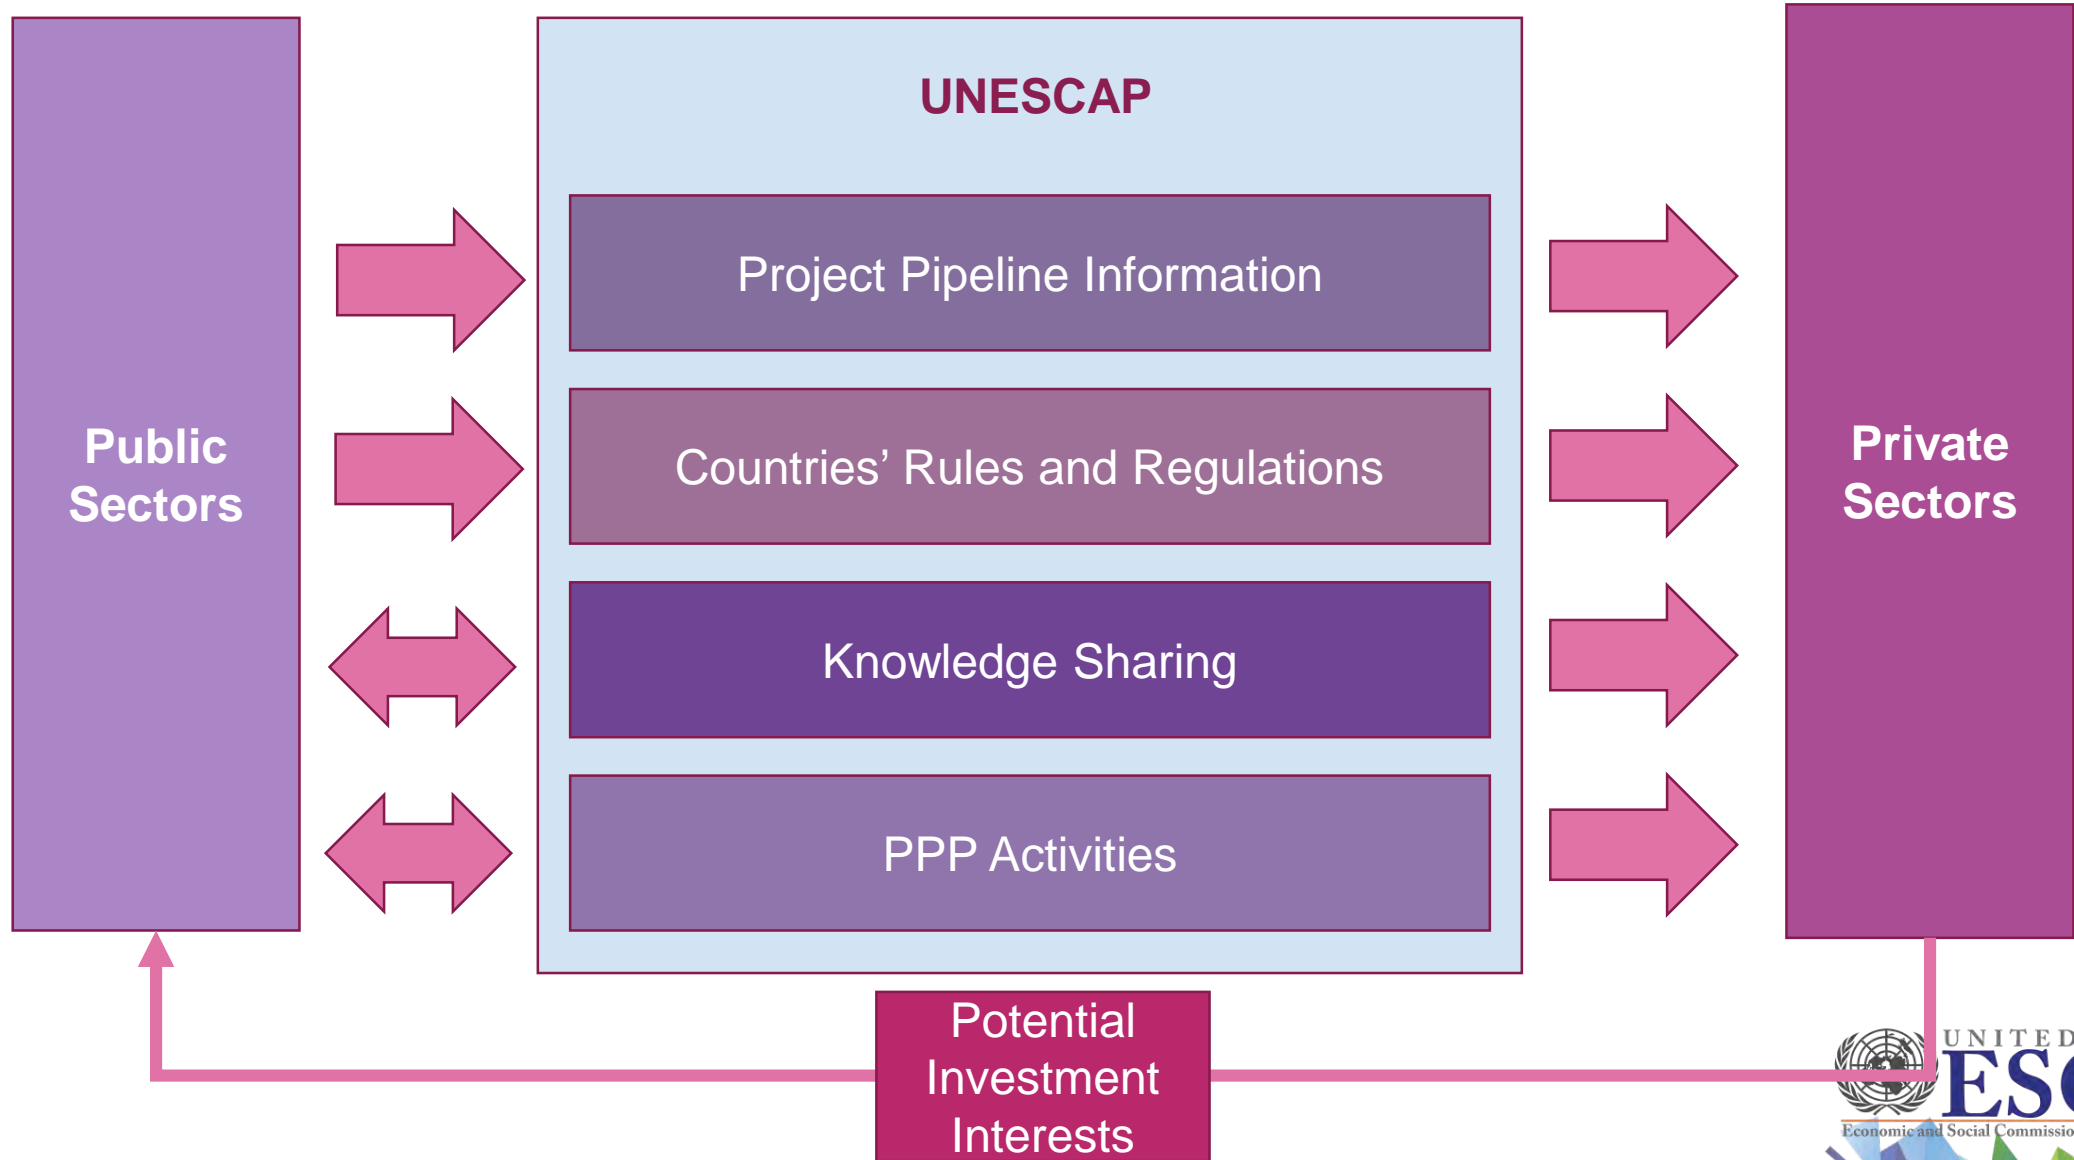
UNESCAP

Public Sectors

Project Pipeline Information

Countries' Rules and Regulations

Knowledge Sharing

PPP Activities

Private Sectors

Potential Investment Interests

UNITED

ESC

Economic and Social Commissio